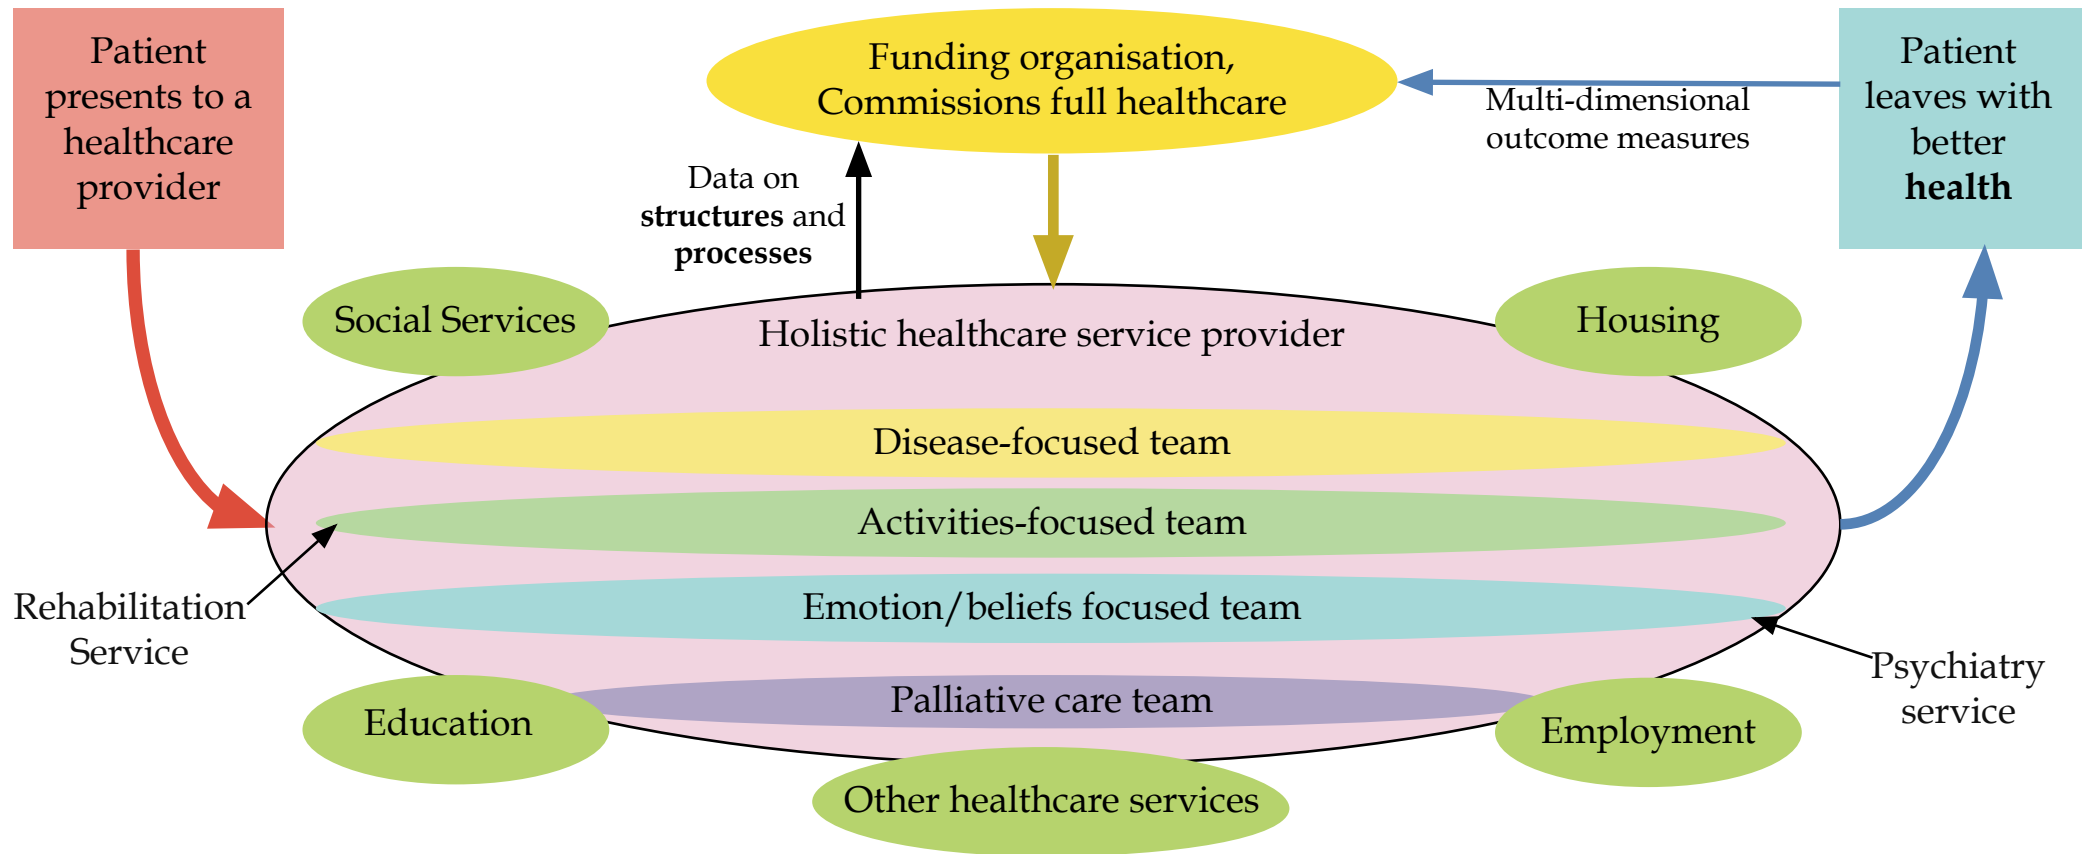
Patient presents to a healthcare provider

Funding organisation, Commissions full healthcare

Patient leaves with better **health**

Multi-dimensional outcome measures

Data on **structures** and **processes**

Social Services

Holistic healthcare service provider

Housing

Disease-focused team

Activities-focused team

Emotion/beliefs focused team

Palliative care team

Rehabilitation Service

Psychiatry service

Education

Employment

Other healthcare services